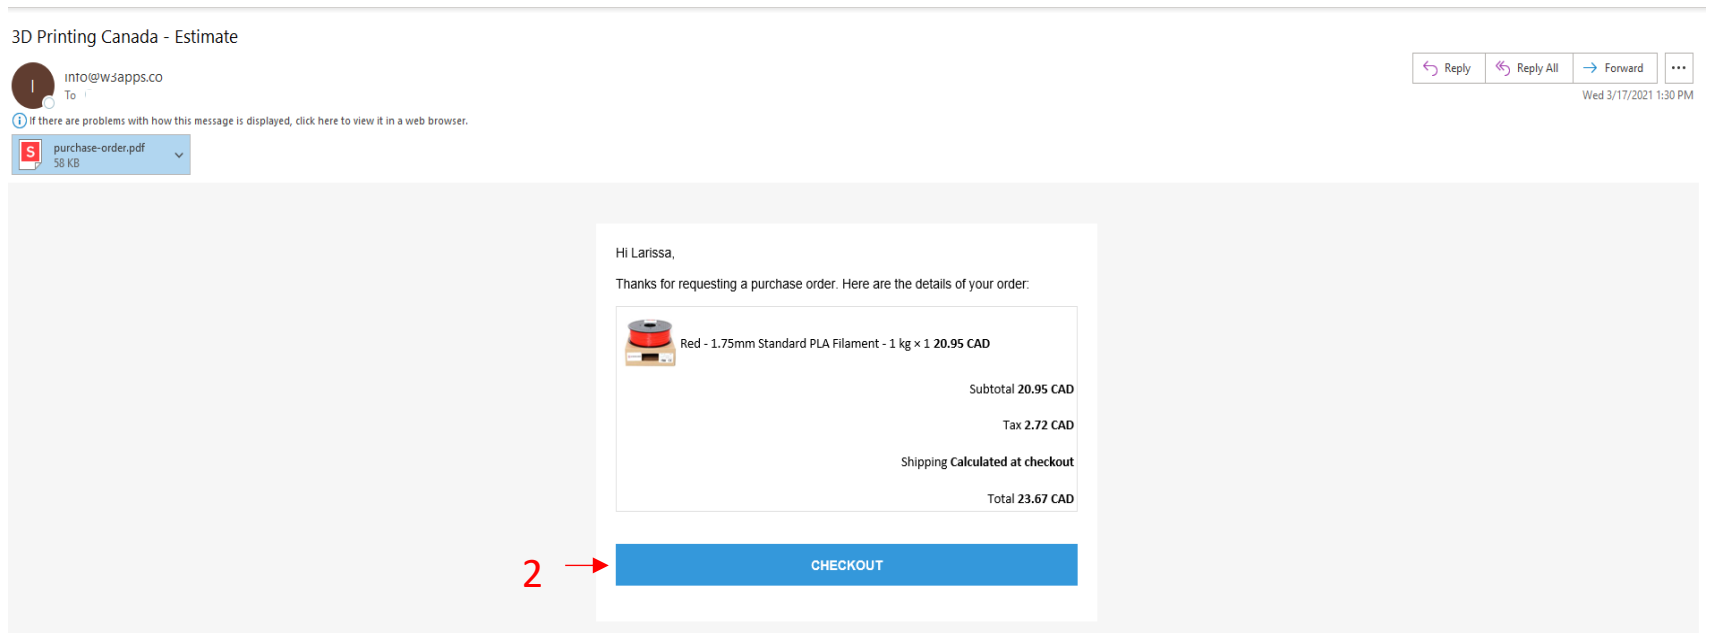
3D Printing Canada - Estimate

I

info@w3apps.co
To

Reply | Reply All | Forward | ...

Wed 3/17/2021 1:30 PM

If there are problems with how this message is displayed, click here to view it in a web browser.

S
purchase-order.pdf
58 KB

Hi Larissa,

Thanks for requesting a purchase order. Here are the details of your order:

Red - 1.75mm Standard PLA Filament - 1 kg × 1 **20.95 CAD**

Subtotal **20.95 CAD**

Tax **2.72 CAD**

Shipping **Calculated at checkout**

Total **23.67 CAD**

2

CHECKOUT